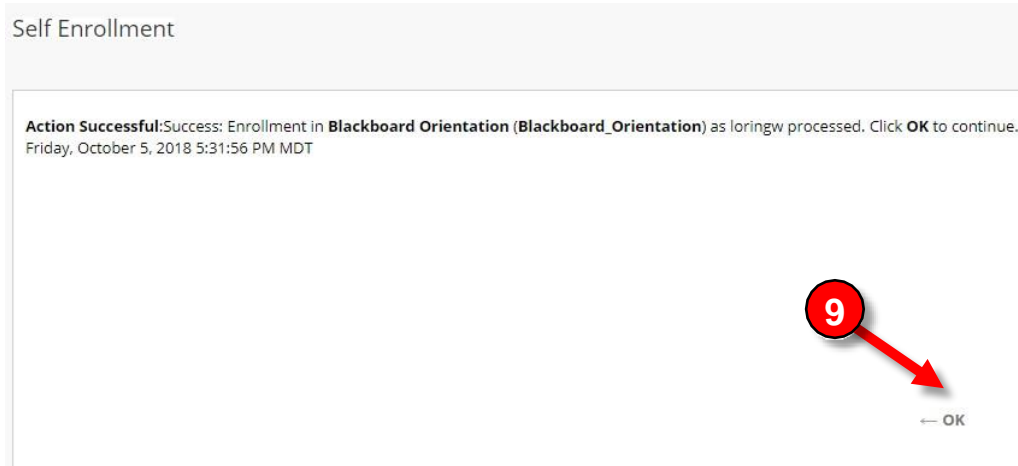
Self Enrollment

**Action Successful**:Success: Enrollment in **Blackboard Orientation** (**Blackboard_Orientation**) as loringw processed. Click **OK** to continue.
Friday, October 5, 2018 5:31:56 PM MDT

9

← OK